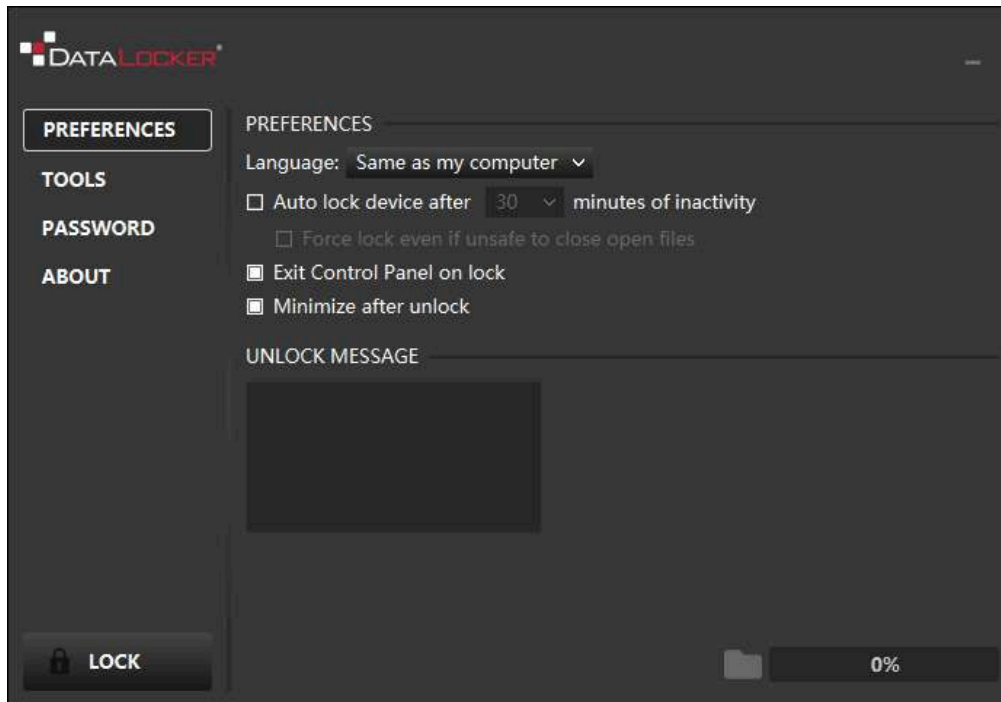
DATALOCKER®

PREFERENCES
TOOLS
PASSWORD
ABOUT

PREFERENCES

Language: Same as my computer

☐ Auto lock device after 30 minutes of inactivity

☐ Force lock even if unsafe to close open files

■ Exit Control Panel on lock

■ Minimize after unlock

UNLOCK MESSAGE

LOCK

0%